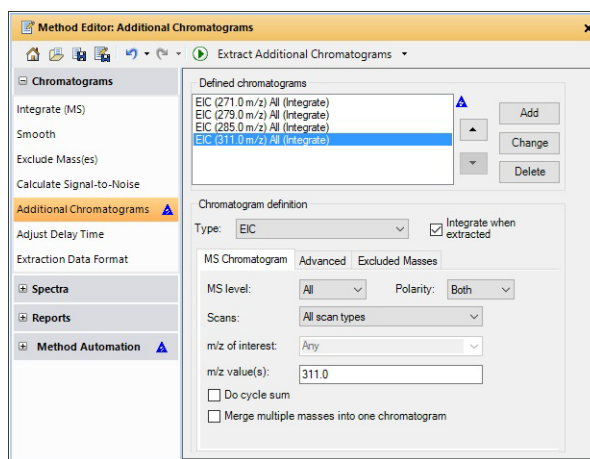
Method Editor: Additional Chromatograms

Extract Additional Chromatograms

Chromatograms
Integrate (MS)
Smooth
Exclude Mass(es)
Calculate Signal-to-Noise
Additional Chromatograms
Adjust Delay Time
Extraction Data Format
Spectra
Reports
Method Automation

Defined chromatograms
EIC (271.0 m/z) All (Integrate)
EIC (279.0 m/z) All (Integrate)
EIC (285.0 m/z) All (Integrate)
EIC (311.0 m/z) All (Integrate)

Add
Change
Delete

Chromatogram definition
Type: EIC
Integrate when extracted

MS Chromatogram | Advanced | Excluded Masses

MS level: All
Polarity: Both
Scans: All scan types
m/z of interest: Any
m/z value(s): 311.0
Do cycle sum
Merge multiple masses into one chromatogram